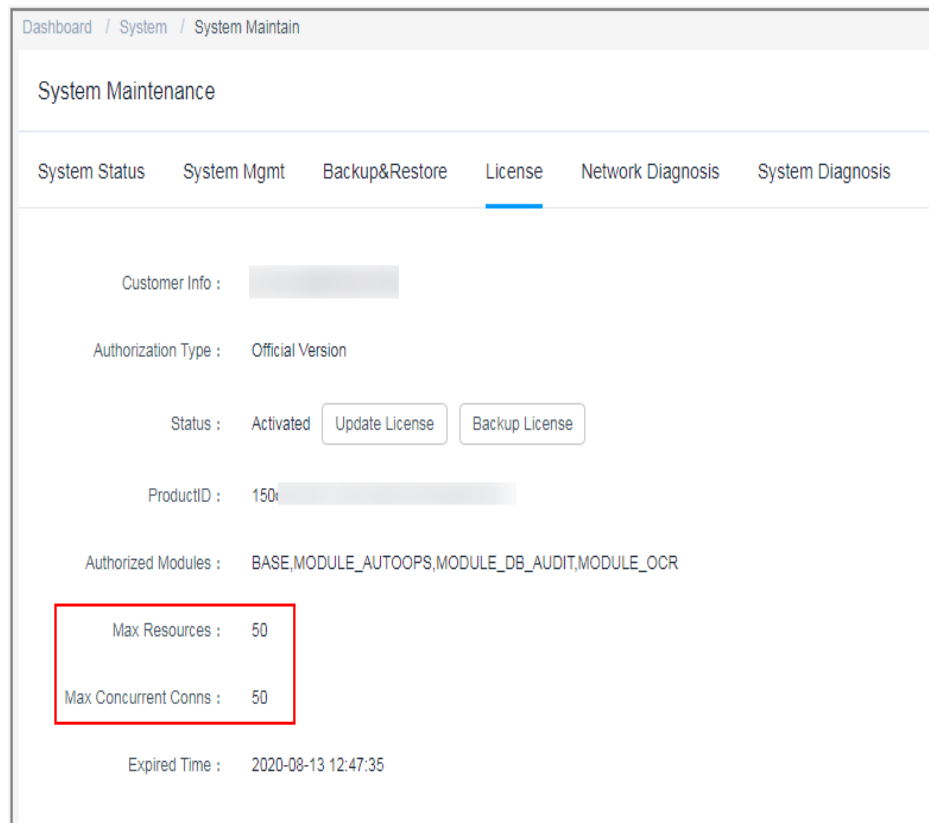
Dashboard / System / System Maintain

System Maintenance

System Status System Mgmt Backup&Restore License Network Diagnosis System Diagnosis

Customer Info : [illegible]

Authorization Type : Official Version

Status : Activated Update License Backup License

ProductID : 150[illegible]

Authorized Modules : BASE,MODULE_AUTOOPS,MODULE_DB_AUDIT,MODULE_OCR

Max Resources : 50

Max Concurrent Conns : 50

Expired Time : 2020-08-13 12:47:35